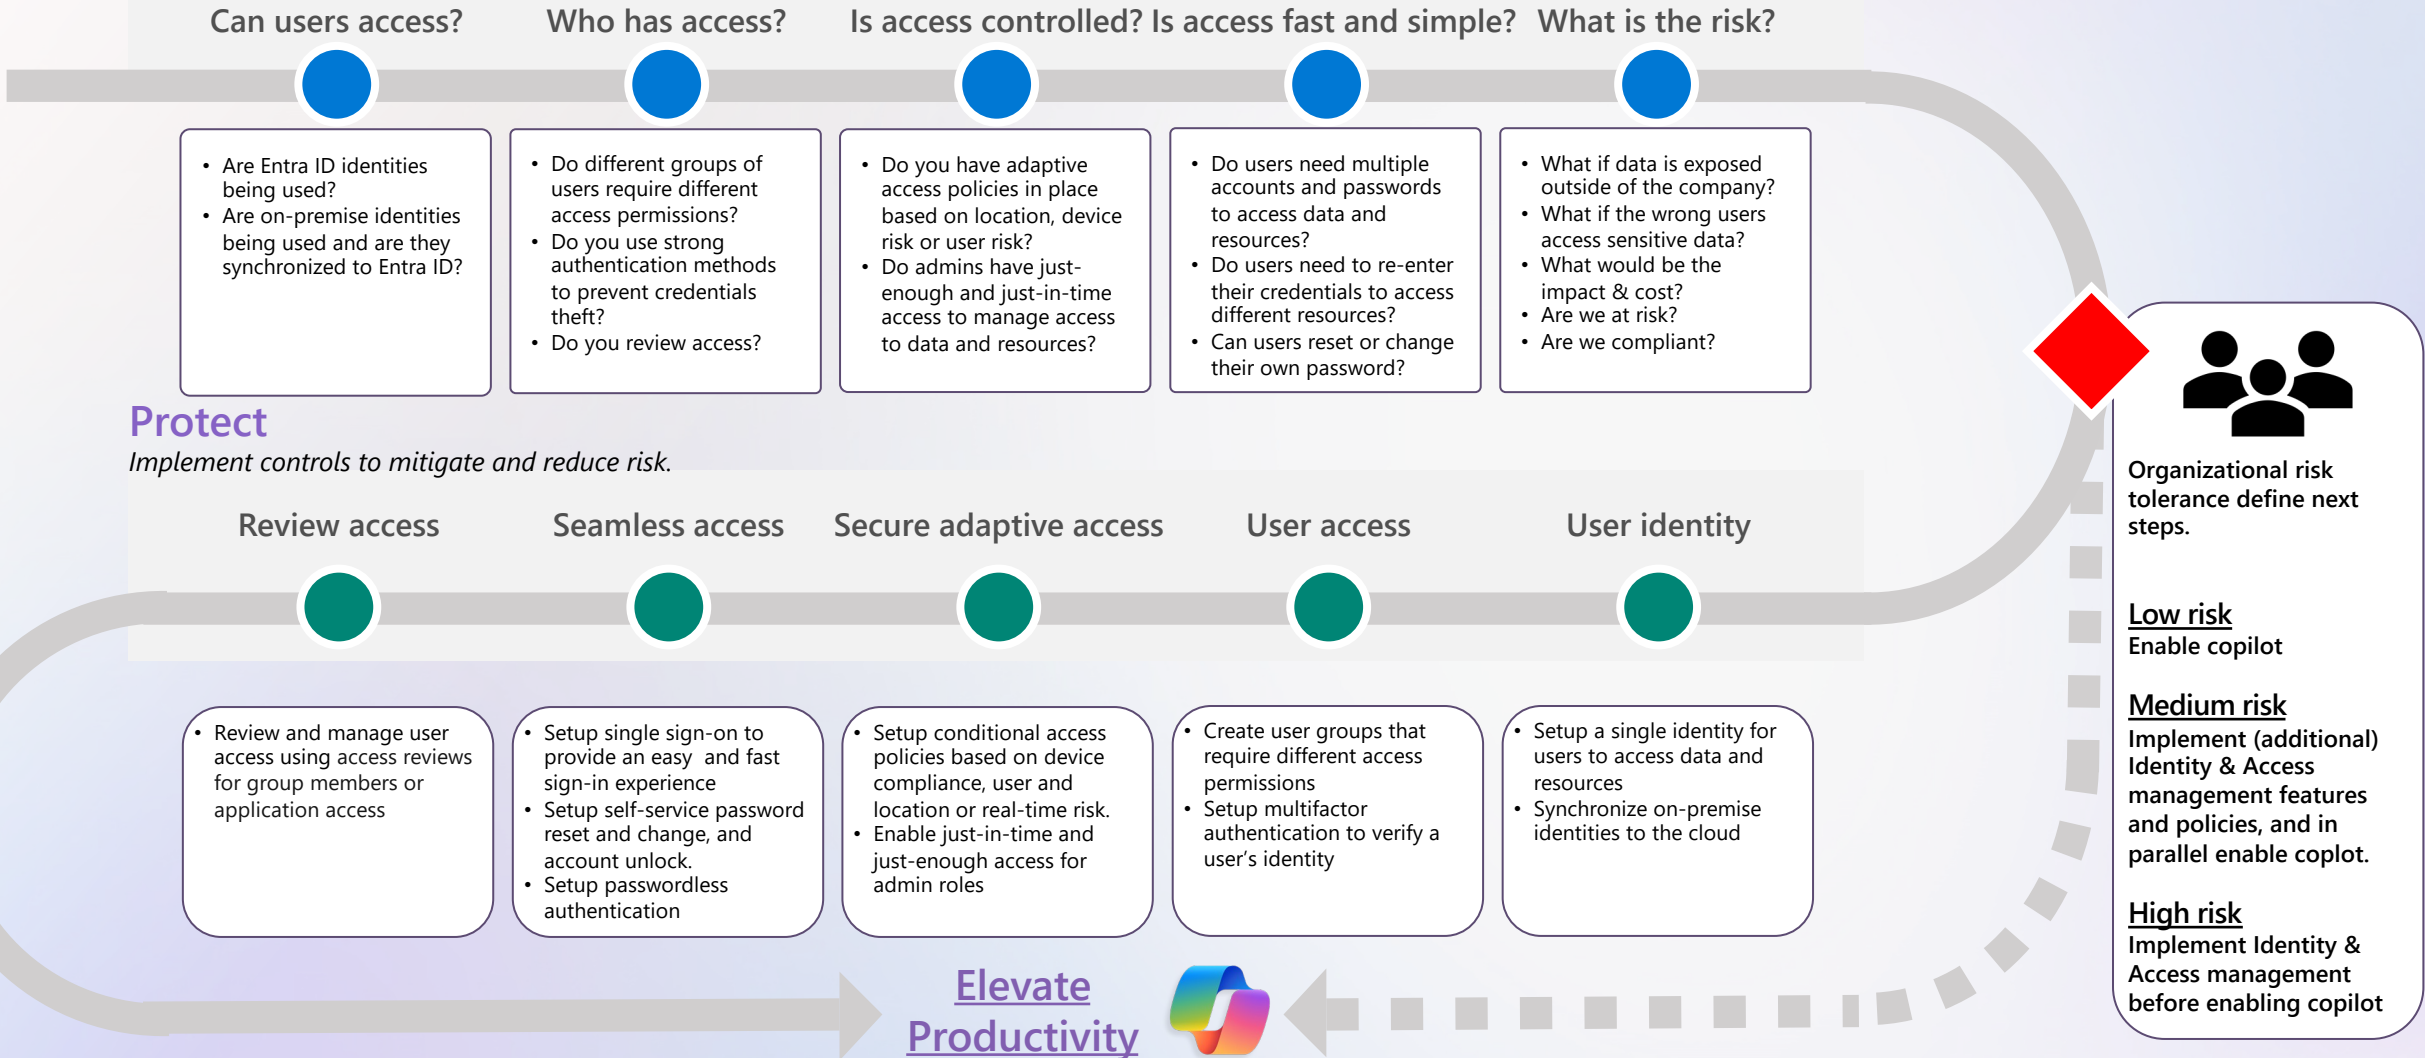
Can users access? Who has access? Is access controlled? Is access fast and simple? What is the risk?

- Are Entra ID identities being used?
- Are on-premise identities being used and are they synchronized to Entra ID?

- Do different groups of users require different access permissions?
- Do you use strong authentication methods to prevent credentials theft?
- Do you review access?

- Do you have adaptive access policies in place based on location, device risk or user risk?
- Do admins have just-enough and just-in-time access to manage access to data and resources?

- Do users need multiple accounts and passwords to access data and resources?
- Do users need to re-enter their credentials to access different resources?
- Can users reset or change their own password?

- What if data is exposed outside of the company?
- What if the wrong users access sensitive data?
- What would be the impact & cost?
- Are we at risk?
- Are we compliant?

Protect
Implement controls to mitigate and reduce risk.

Review access Seamless access Secure adaptive access User access User identity

- Review and manage user access using access reviews for group members or application access

- Setup single sign-on to provide an easy and fast sign-in experience
- Setup self-service password reset and change, and account unlock.
- Setup passwordless authentication

- Setup conditional access policies based on device compliance, user and location or real-time risk.
- Enable just-in-time and just-enough access for admin roles

- Create user groups that require different access permissions
- Setup multifactor authentication to verify a user's identity

- Setup a single identity for users to access data and resources
- Synchronize on-premise identities to the cloud

Organizational risk tolerance define next steps.

Low risk
Enable copilot

Medium risk
Implement (additional) Identity & Access management features and policies, and in parallel enable coplot.

High risk
Implement Identity & Access management before enabling copilot

Elevate Productivity